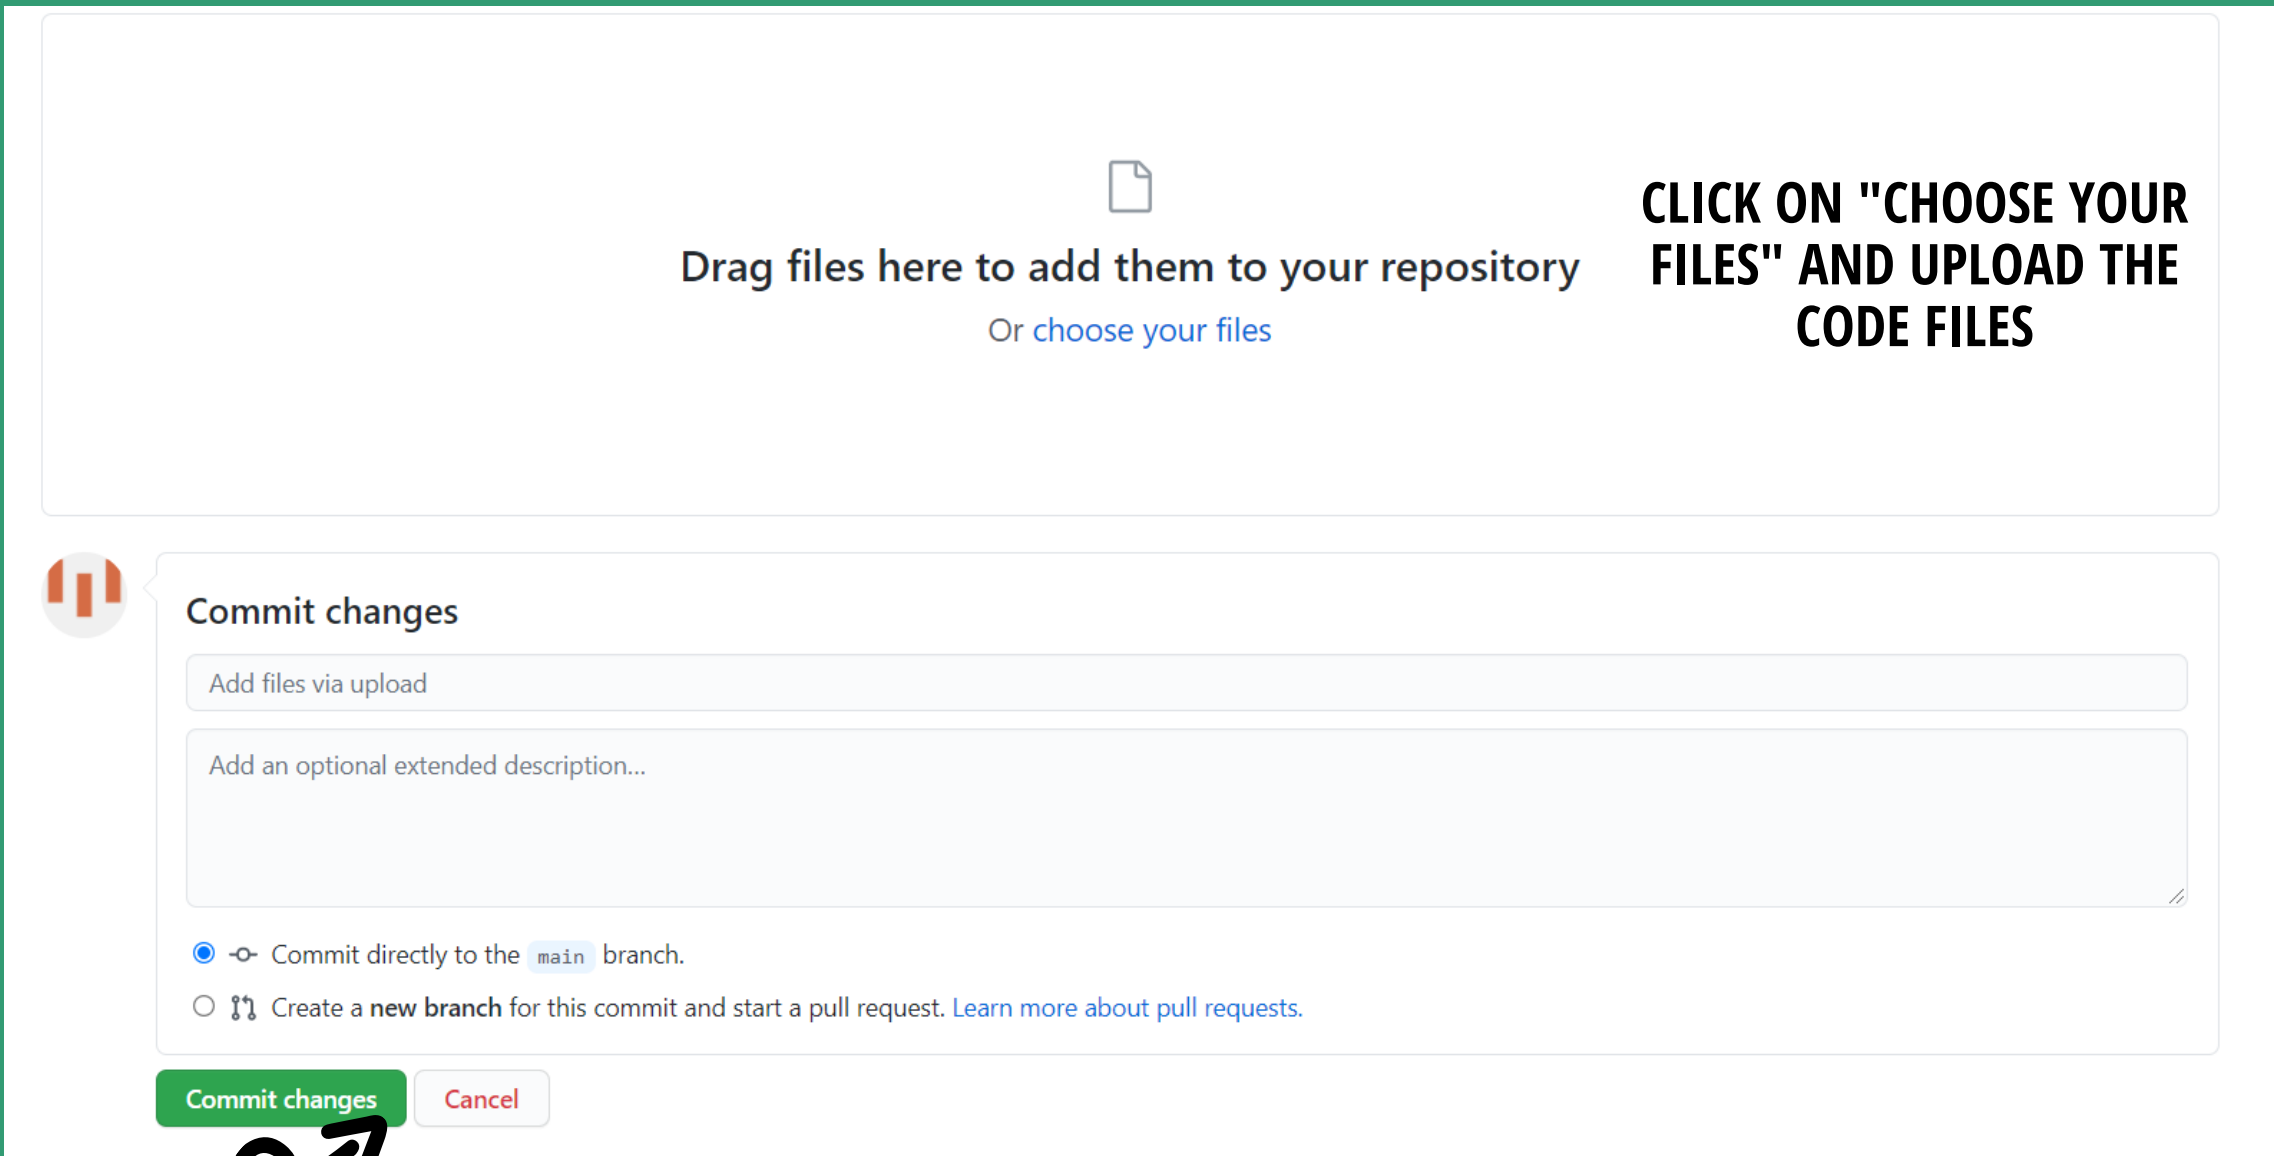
Drag files here to add them to your repository

Or choose your files

CLICK ON "CHOOSE YOUR FILES" AND UPLOAD THE CODE FILES

Commit changes

Add files via upload

Add an optional extended description...

Commit directly to the main branch.

Create a **new branch** for this commit and start a pull request. Learn more about pull requests.

Commit changes

Cancel